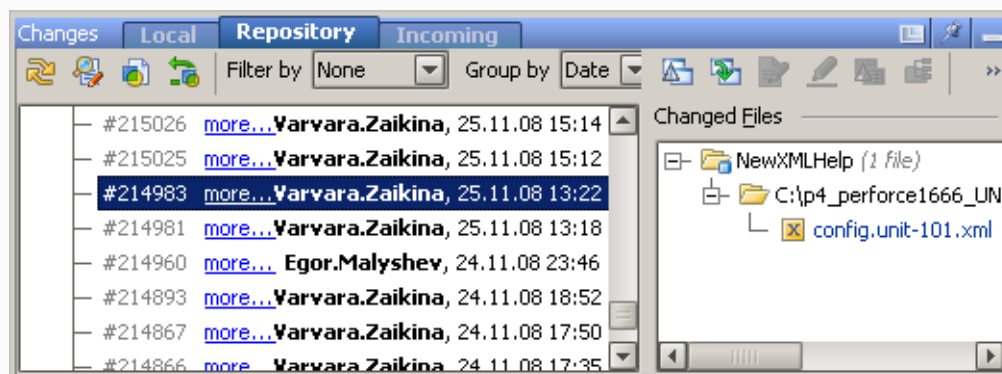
Changes Local Repository Incoming

Filter by None Group by Date

#215026 more... Varvara.Zaikina, 25.11.08 15:14
#215025 more... Varvara.Zaikina, 25.11.08 15:12
#214983 more... Varvara.Zaikina, 25.11.08 13:22
#214981 more... Varvara.Zaikina, 25.11.08 13:18
#214960 more... Egor.Malyshev, 24.11.08 23:46
#214893 more... Varvara.Zaikina, 24.11.08 18:52
#214867 more... Varvara.Zaikina, 24.11.08 17:50
#214866 more... Varvara.Zaikina, 24.11.08 17:35

Changed Files

NewXMLHelp (1 file)
C:\p4_perforce1666_UN
config.unit-101.xml